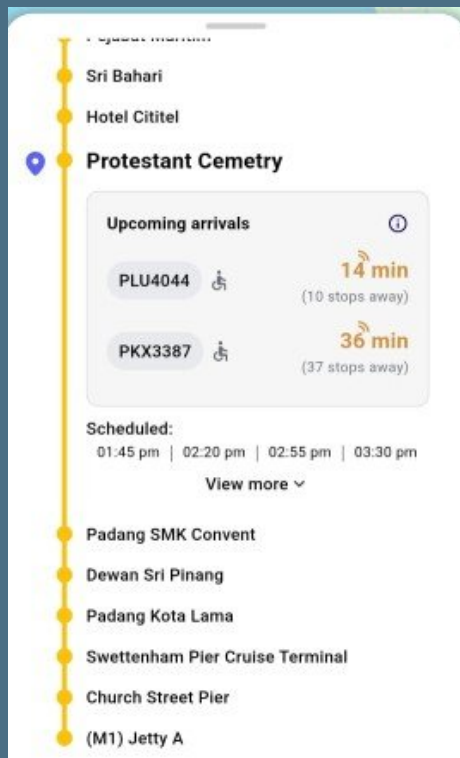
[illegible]

Sri Bahari

Hotel Cititel

Protestant Cemetry

Upcoming arrivals

PLU4044

14 min
(10 stops away)

PKX3387

36 min
(37 stops away)

Scheduled:
01:45 pm | 02:20 pm | 02:55 pm | 03:30 pm

View more

Padang SMK Convent

Dewan Sri Pinang

Padang Kota Lama

Swettenham Pier Cruise Terminal

Church Street Pier

(M1) Jetty A